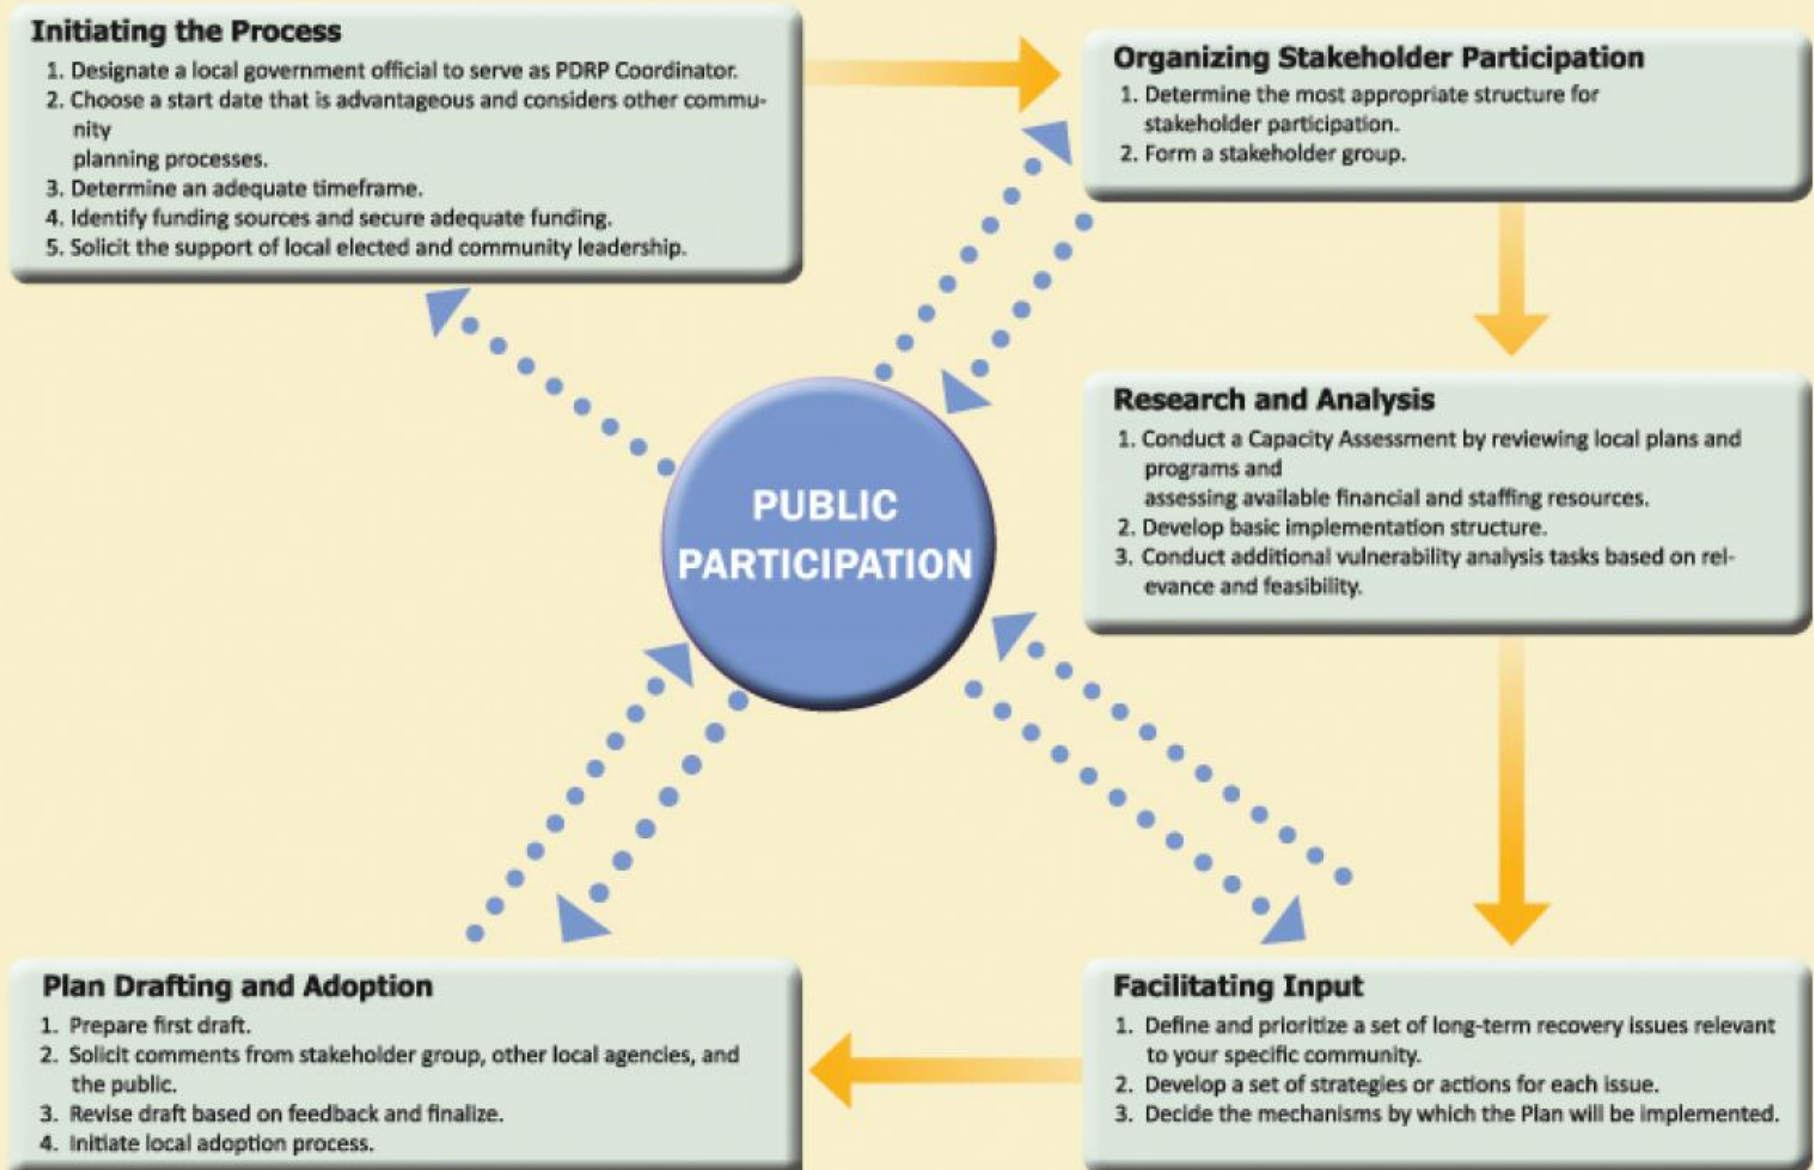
Initiating the Process

1. Designate a local government official to serve as PDRP Coordinator.
2. Choose a start date that is advantageous and considers other community planning processes.
3. Determine an adequate timeframe.
4. Identify funding sources and secure adequate funding.
5. Solicit the support of local elected and community leadership.

Organizing Stakeholder Participation

1. Determine the most appropriate structure for stakeholder participation.
2. Form a stakeholder group.

Research and Analysis

1. Conduct a Capacity Assessment by reviewing local plans and programs and assessing available financial and staffing resources.
2. Develop basic implementation structure.
3. Conduct additional vulnerability analysis tasks based on relevance and feasibility.

PUBLIC PARTICIPATION

Plan Drafting and Adoption

1. Prepare first draft.
2. Solicit comments from stakeholder group, other local agencies, and the public.
3. Revise draft based on feedback and finalize.
4. Initiate local adoption process.

Facilitating Input

1. Define and prioritize a set of long-term recovery issues relevant to your specific community.
2. Develop a set of strategies or actions for each issue.
3. Decide the mechanisms by which the Plan will be implemented.